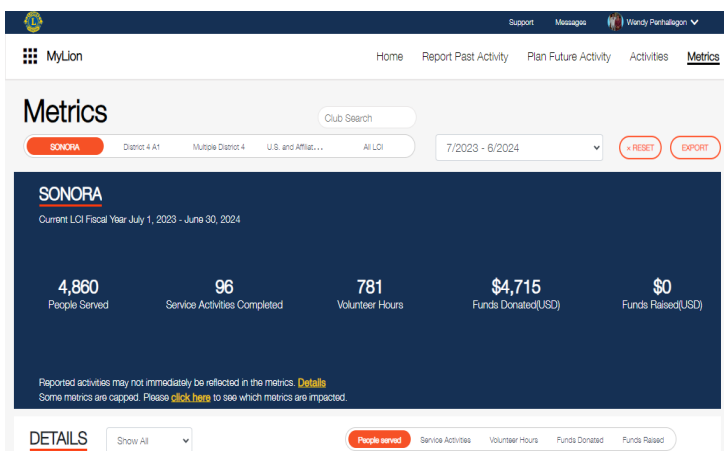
Support Messages Wendy Penhallegon

MyLion

Home Report Past Activity Plan Future Activity Activities Metrics

Metrics

Club Search

SONORA District 4 A1 Multiple District 4 U.S. and Affiliat... All LCI

7/2023 - 6/2024

× RESET EXPORT

SONORA

Current LCI Fiscal Year July 1, 2023 - June 30, 2024

4,860
People Served

96
Service Activities Completed

781
Volunteer Hours

$4,715
Funds Donated(USD)

$0
Funds Raised(USD)

Reported activities may not immediately be reflected in the metrics. Details
Some metrics are capped. Please click here to see which metrics are impacted.

DETAILS

Show All

People served Service Activities Volunteer Hours Funds Donated Funds Raised